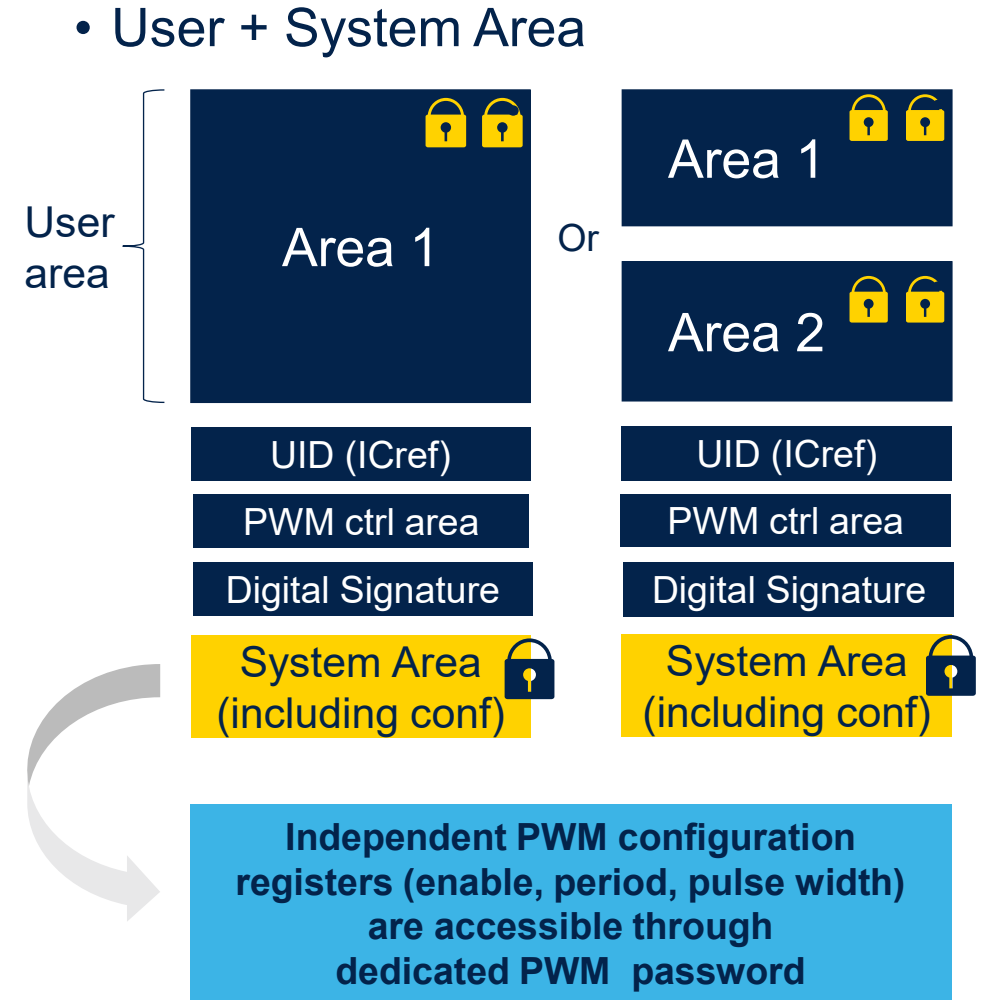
• User + System Area

User area

Area 1

Or

Area 1

Area 2

UID (ICref)

PWM ctrl area

Digital Signature

System Area (including conf)

UID (ICref)

PWM ctrl area

Digital Signature

System Area (including conf)

Independent PWM configuration registers (enable, period, pulse width) are accessible through dedicated PWM password